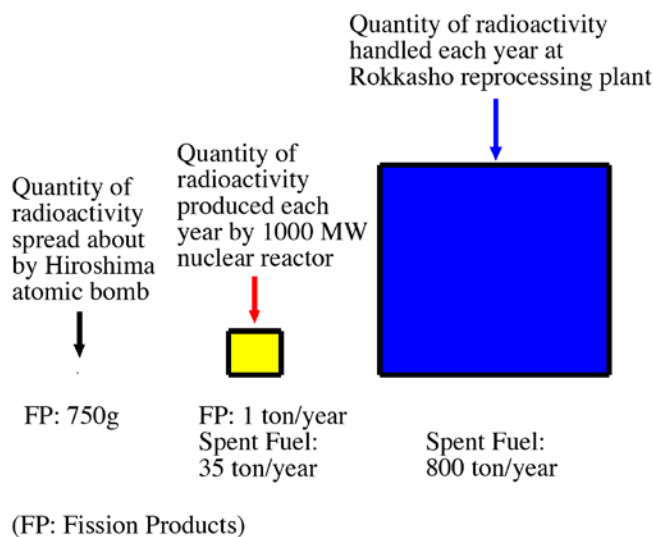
Quantity of radioactivity handled each year at Rokkasho reprocessing plant

Quantity of radioactivity produced each year by 1000 MW nuclear reactor

Quantity of radioactivity spread about by Hiroshima atomic bomb

FP: 750g

FP: 1 ton/year
Spent Fuel:
35 ton/year

Spent Fuel:
800 ton/year

(FP: Fission Products)